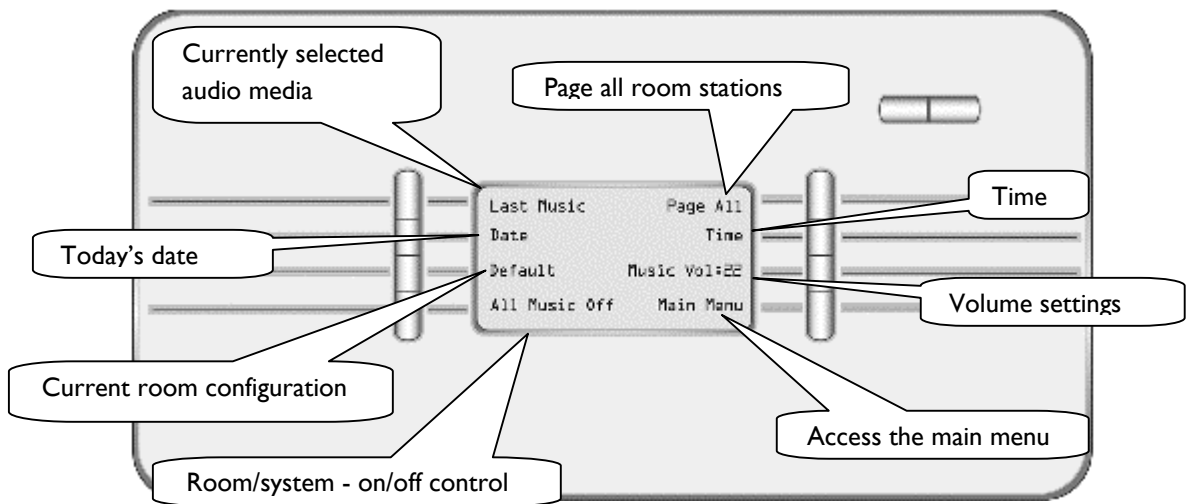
Currently selected audio media

Page all room stations

Last Music

Page All

Time

Date

Time

Today's date

Default

Music Vol:22

All Music Off

Main Menu

Volume settings

Current room configuration

Access the main menu

Room/system - on/off control